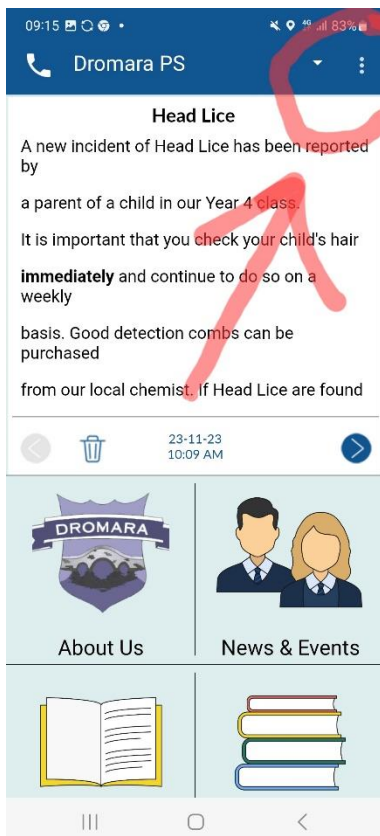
09:15 83%

Dromara PS

Head Lice

A new incident of Head Lice has been reported by

a parent of a child in our Year 4 class.

It is important that you check your child's hair

**immediately** and continue to do so on a weekly

basis. Good detection combs can be purchased

from our local chemist. If Head Lice are found

23-11-23
10:09 AM

DROMARA

About Us

News & Events